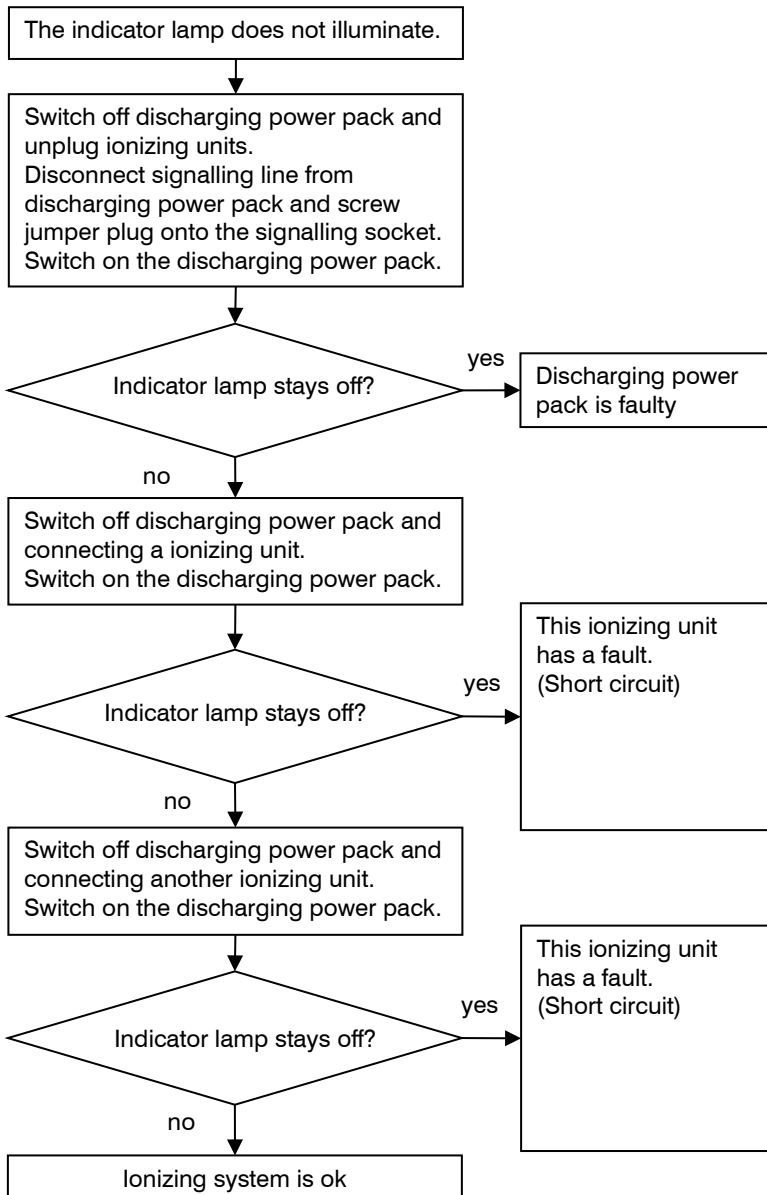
The indicator lamp does not illuminate.

Switch off discharging power pack and unplug ionizing units.
Disconnect signalling line from discharging power pack and screw jumper plug onto the signalling socket.
Switch on the discharging power pack.

Indicator lamp stays off?

yes

Discharging power pack is faulty

no

Switch off discharging power pack and connecting a ionizing unit.
Switch on the discharging power pack.

Indicator lamp stays off?

yes

This ionizing unit has a fault.
(Short circuit)

no

Switch off discharging power pack and connecting another ionizing unit.
Switch on the discharging power pack.

Indicator lamp stays off?

yes

This ionizing unit has a fault.
(Short circuit)

no

Ionizing system is ok